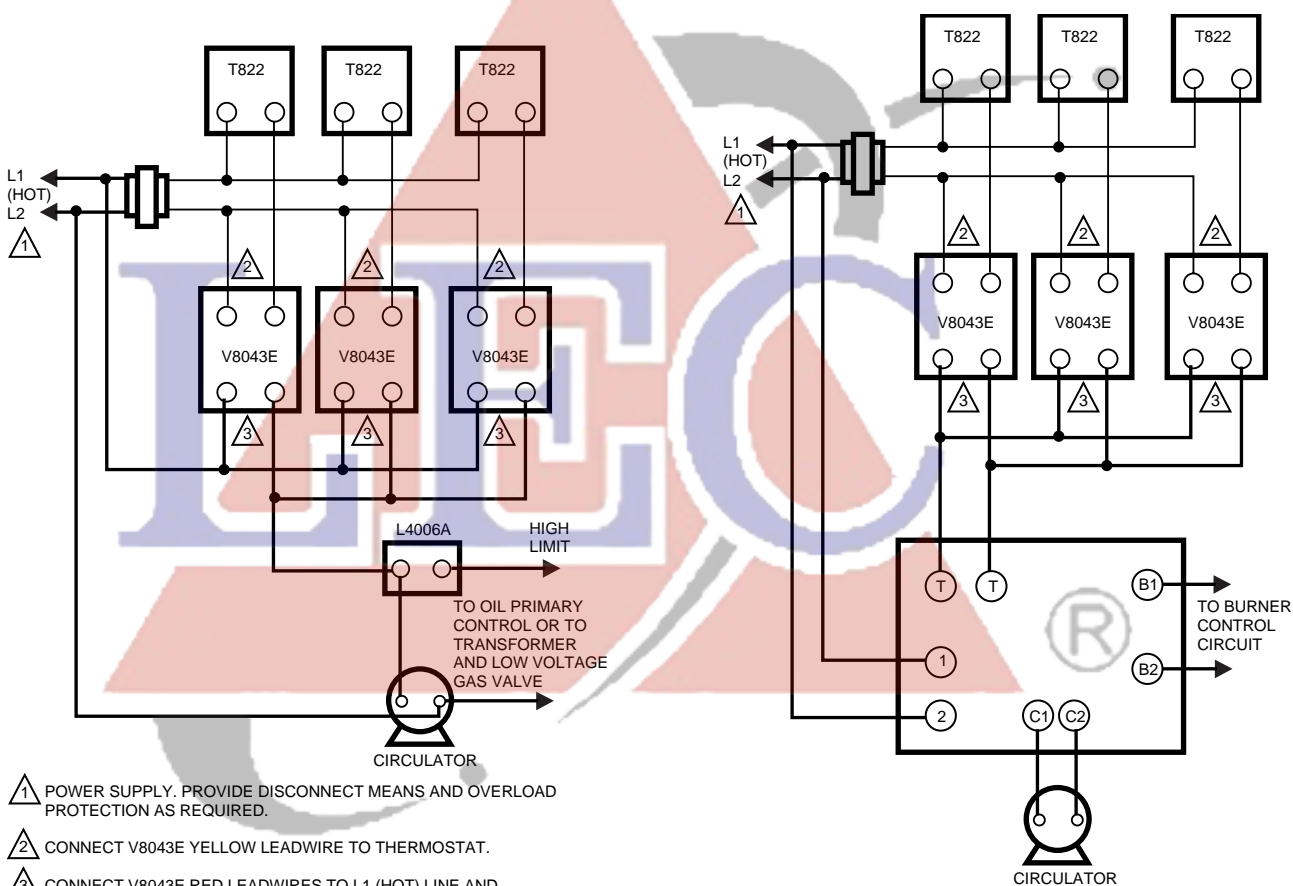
T822 T822 T822

L1 (HOT) L2

1

2 2 2

V8043E V8043E V8043E

3 3 3

L4006A

HIGH LIMIT

TO OIL PRIMARY CONTROL OR TO TRANSFORMER AND LOW VOLTAGE GAS VALVE

CIRCULATOR

T822 T822 T822

L1 (HOT) L2

1

2 2 2

V8043E V8043E V8043E

3 3 3

T T B1 B2

TO BURNER CONTROL CIRCUIT

1 2

C1 C2

CIRCULATOR

1 POWER SUPPLY. PROVIDE DISCONNECT MEANS AND OVERLOAD PROTECTION AS REQUIRED.

2 CONNECT V8043E YELLOW LEADWIRE TO THERMOSTAT.

3 CONNECT V8043E RED LEADWIRES TO L1 (HOT) LINE AND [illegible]